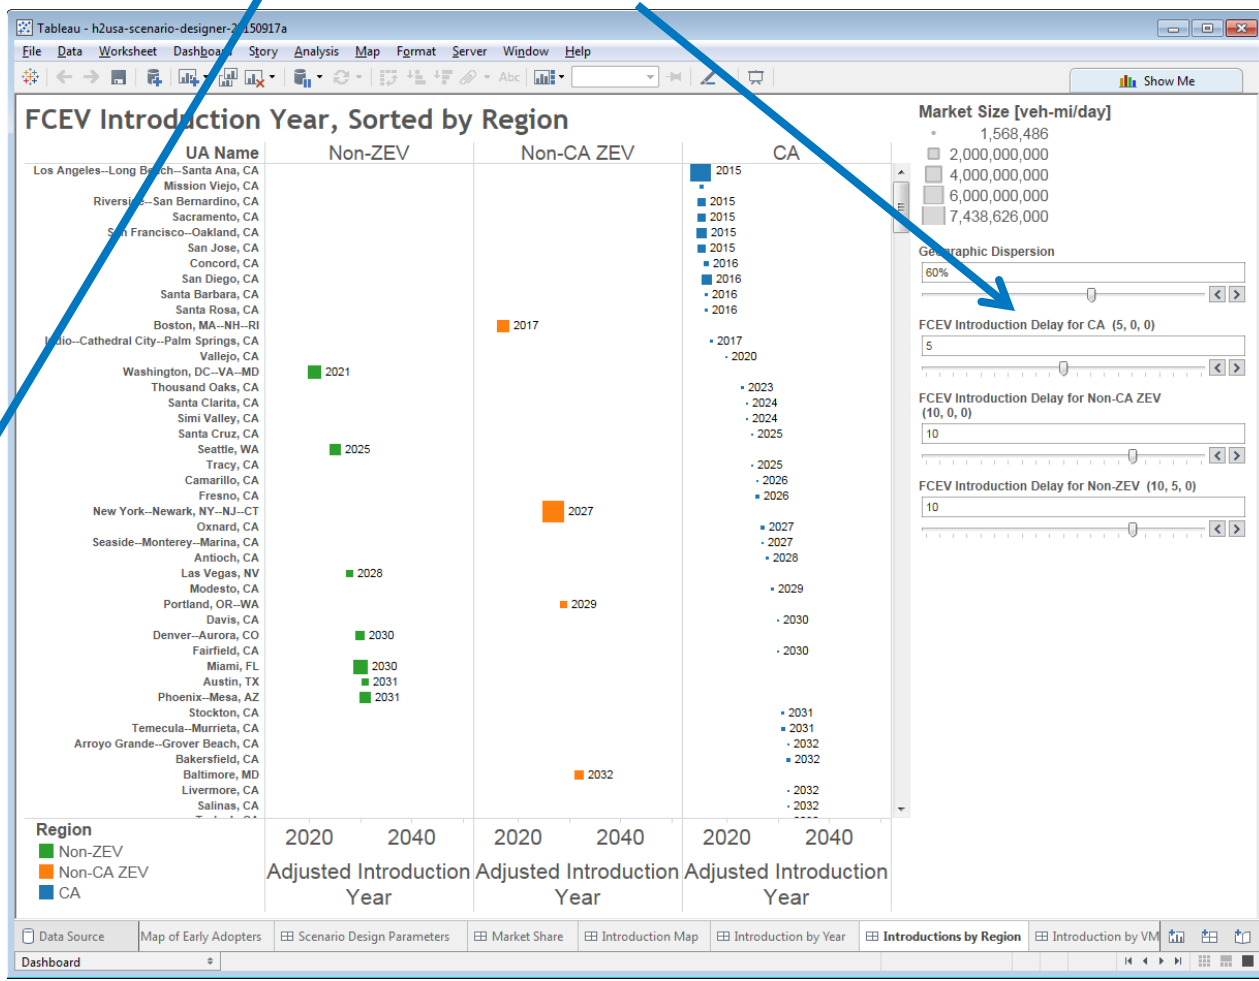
Tableau - h2usa-scenario-designer-2150917a

File Data Worksheet Dashboard Story Analysis Map Format Server Window Help

Show Me

FCEV Introduction Year, Sorted by Region

| UA Name | Non-ZEV | Non-CA ZEV | CA |
|---|---|---|---|
| Los Angeles--Long Beach--Santa Ana, CA | | | 2015 |
| Mission Viejo, CA | | | |
| Riverside--San Bernardino, CA | | | 2015 |
| Sacramento, CA | | | 2015 |
| San Francisco--Oakland, CA | | | 2015 |
| San Jose, CA | | | 2015 |
| Concord, CA | | | 2016 |
| San Diego, CA | | | 2016 |
| Santa Barbara, CA | | | 2016 |
| Santa Rosa, CA | | | 2016 |
| Boston, MA--NH--RI | | 2017 | |
| Indio--Cathedral City--Palm Springs, CA | | | 2017 |
| Vallejo, CA | | | 2020 |
| Washington, DC--VA--MD | 2021 | | |
| Thousand Oaks, CA | | | 2023 |
| Santa Clarita, CA | | | 2024 |
| Simi Valley, CA | | | 2024 |
| Santa Cruz, CA | | | 2025 |
| Seattle, WA | 2025 | | |
| Tracy, CA | | | 2025 |
| Camarillo, CA | | | 2026 |
| Fresno, CA | | | 2026 |
| New York--Newark, NY--NJ--CT | | 2027 | |
| Oxnard, CA | | | 2027 |
| Seaside--Monterey--Marina, CA | | | 2027 |
| Antioch, CA | | | 2028 |
| Las Vegas, NV | 2028 | | |
| Modesto, CA | | | 2029 |
| Portland, OR--WA | | 2029 | |
| Davis, CA | | | 2030 |
| Denver--Aurora, CO | 2030 | | |
| Fairfield, CA | | | 2030 |
| Miami, FL | 2030 | | |
| Austin, TX | 2031 | | |
| Phoenix--Mesa, AZ | 2031 | | |
| Stockton, CA | | | 2031 |
| Temecula--Murrieta, CA | | | 2031 |
| Arroyo Grande--Grover Beach, CA | | | 2032 |
| Bakersfield, CA | | | 2032 |
| Baltimore, MD | | 2032 | |
| Livermore, CA | | | 2032 |
| Salinas, CA | | | 2032 |

Region
Non-ZEV
Non-CA ZEV
CA

2020 2040 2020 2040 2020 2040
Adjusted Introduction Year Adjusted Introduction Year Adjusted Introduction Year

Market Size [veh-mi/day]
1,568,486
2,000,000,000
4,000,000,000
6,000,000,000
7,438,626,000

Geographic Dispersion
60%

FCEV Introduction Delay for CA (5, 0, 0)
5

FCEV Introduction Delay for Non-CA ZEV (10, 0, 0)
10

FCEV Introduction Delay for Non-ZEV (10, 5, 0)
10

Data Source | Map of Early Adopters | Scenario Design Parameters | Market Share | Introduction Map | Introduction by Year | Introductions by Region | Introduction by VM

Dashboard